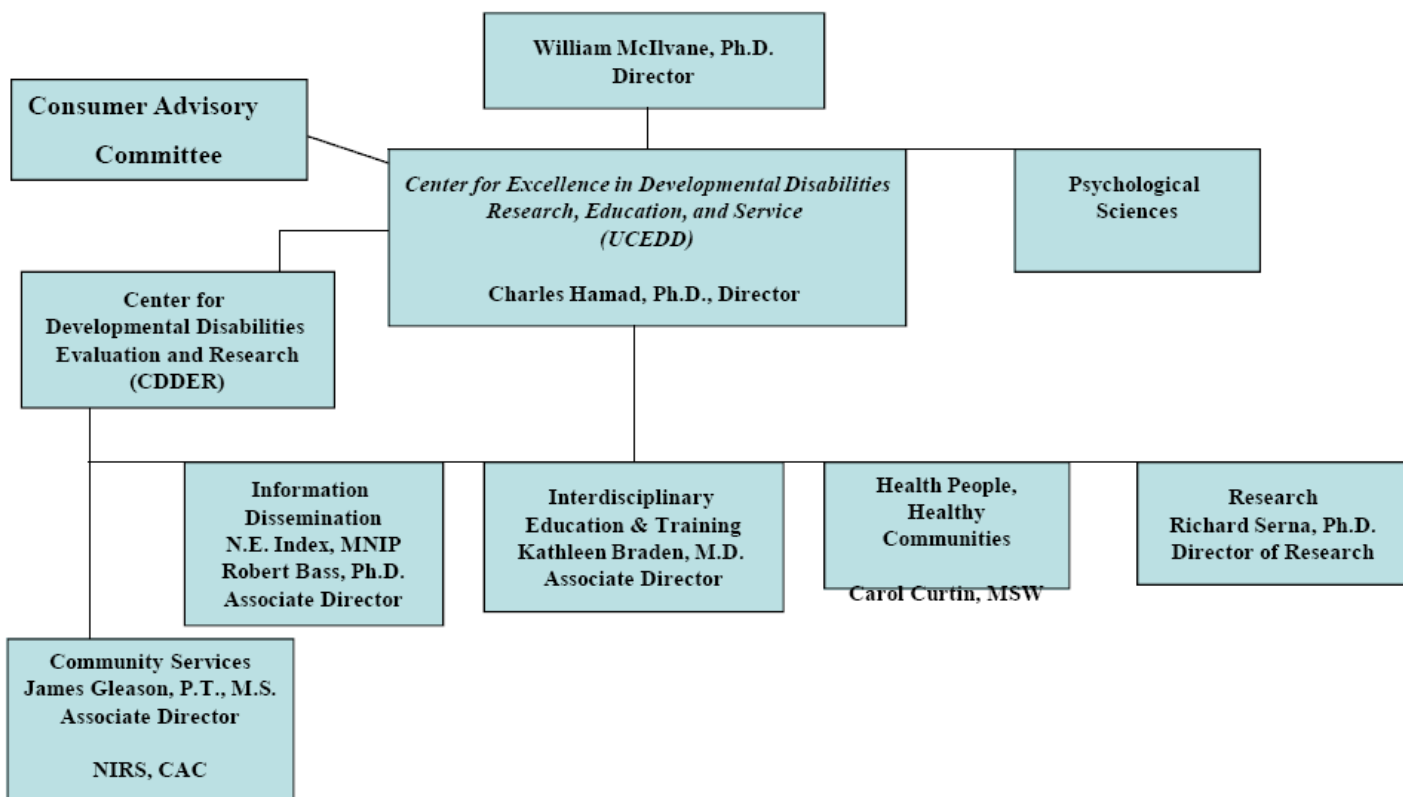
William McIlvane, Ph.D.
Director

Consumer Advisory Committee

Center for Excellence in Developmental Disabilities Research, Education, and Service
(UCEDD)

Charles Hamad, Ph.D., Director

Psychological Sciences

Center for Developmental Disabilities Evaluation and Research (CDDER)

Information Dissemination
N.E. Index, MNIP
Robert Bass, Ph.D.
Associate Director

Interdisciplinary Education & Training
Kathleen Braden, M.D.
Associate Director

Health People, Healthy Communities

Carol Curtin, MSW

Research
Richard Serna, Ph.D.
Director of Research

Community Services
James Gleason, P.T., M.S.
Associate Director

NIRS, CAC